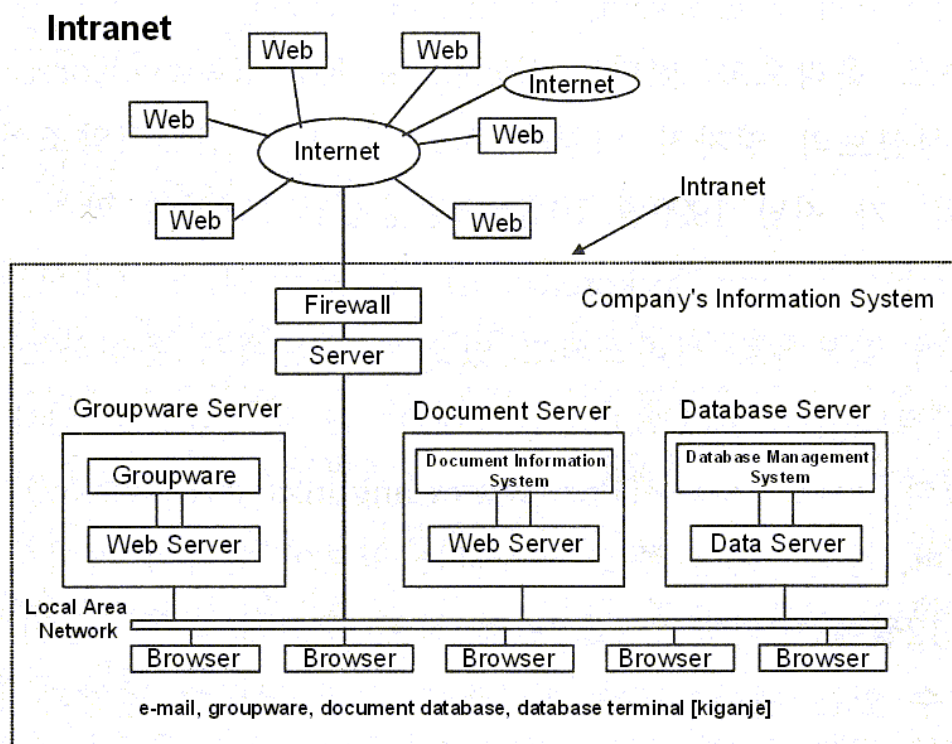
Intranet

Web

Web

Internet

Web

Internet

Web

Web

Web

Intranet

Firewall

Company's Information System

Server

Groupware Server

Groupware

Web Server

Document Server

Document Information System

Web Server

Database Server

Database Management System

Data Server

Local Area Network

Browser

Browser

Browser

Browser

Browser

e-mail, groupware, document database, database terminal [kiganje]